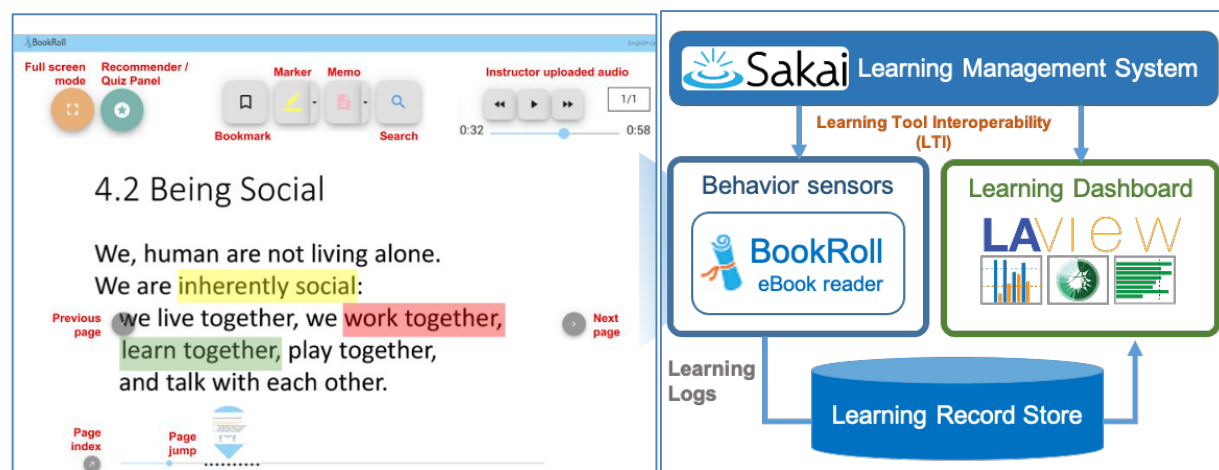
BookRoll

Full screen mode

Recommender / Quiz Panel

Marker

Memo

Instructor uploaded audio

1/1

0:32

0:58

Bookmark

Search

4.2 Being Social

We, human are not living alone.
We are inherently social:
we live together, we work together, learn together, play together, and talk with each other.

Previous page

Next page

Page index

Page jump

Sakai Learning Management System

Learning Tool Interoperability (LTI)

Behavior sensors

BookRoll eBook reader

Learning Dashboard

LAVIEW

Learning Logs

Learning Record Store